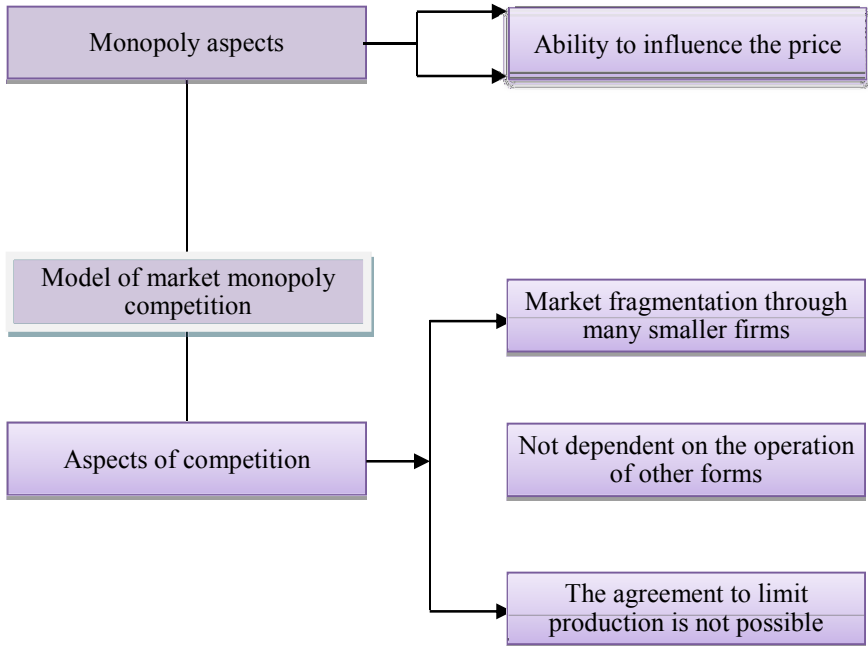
Monopoly aspects

Ability to influence the price

Model of market monopoly competition

Aspects of competition

Market fragmentation through many smaller firms

Not dependent on the operation of other forms

The agreement to limit production is not possible